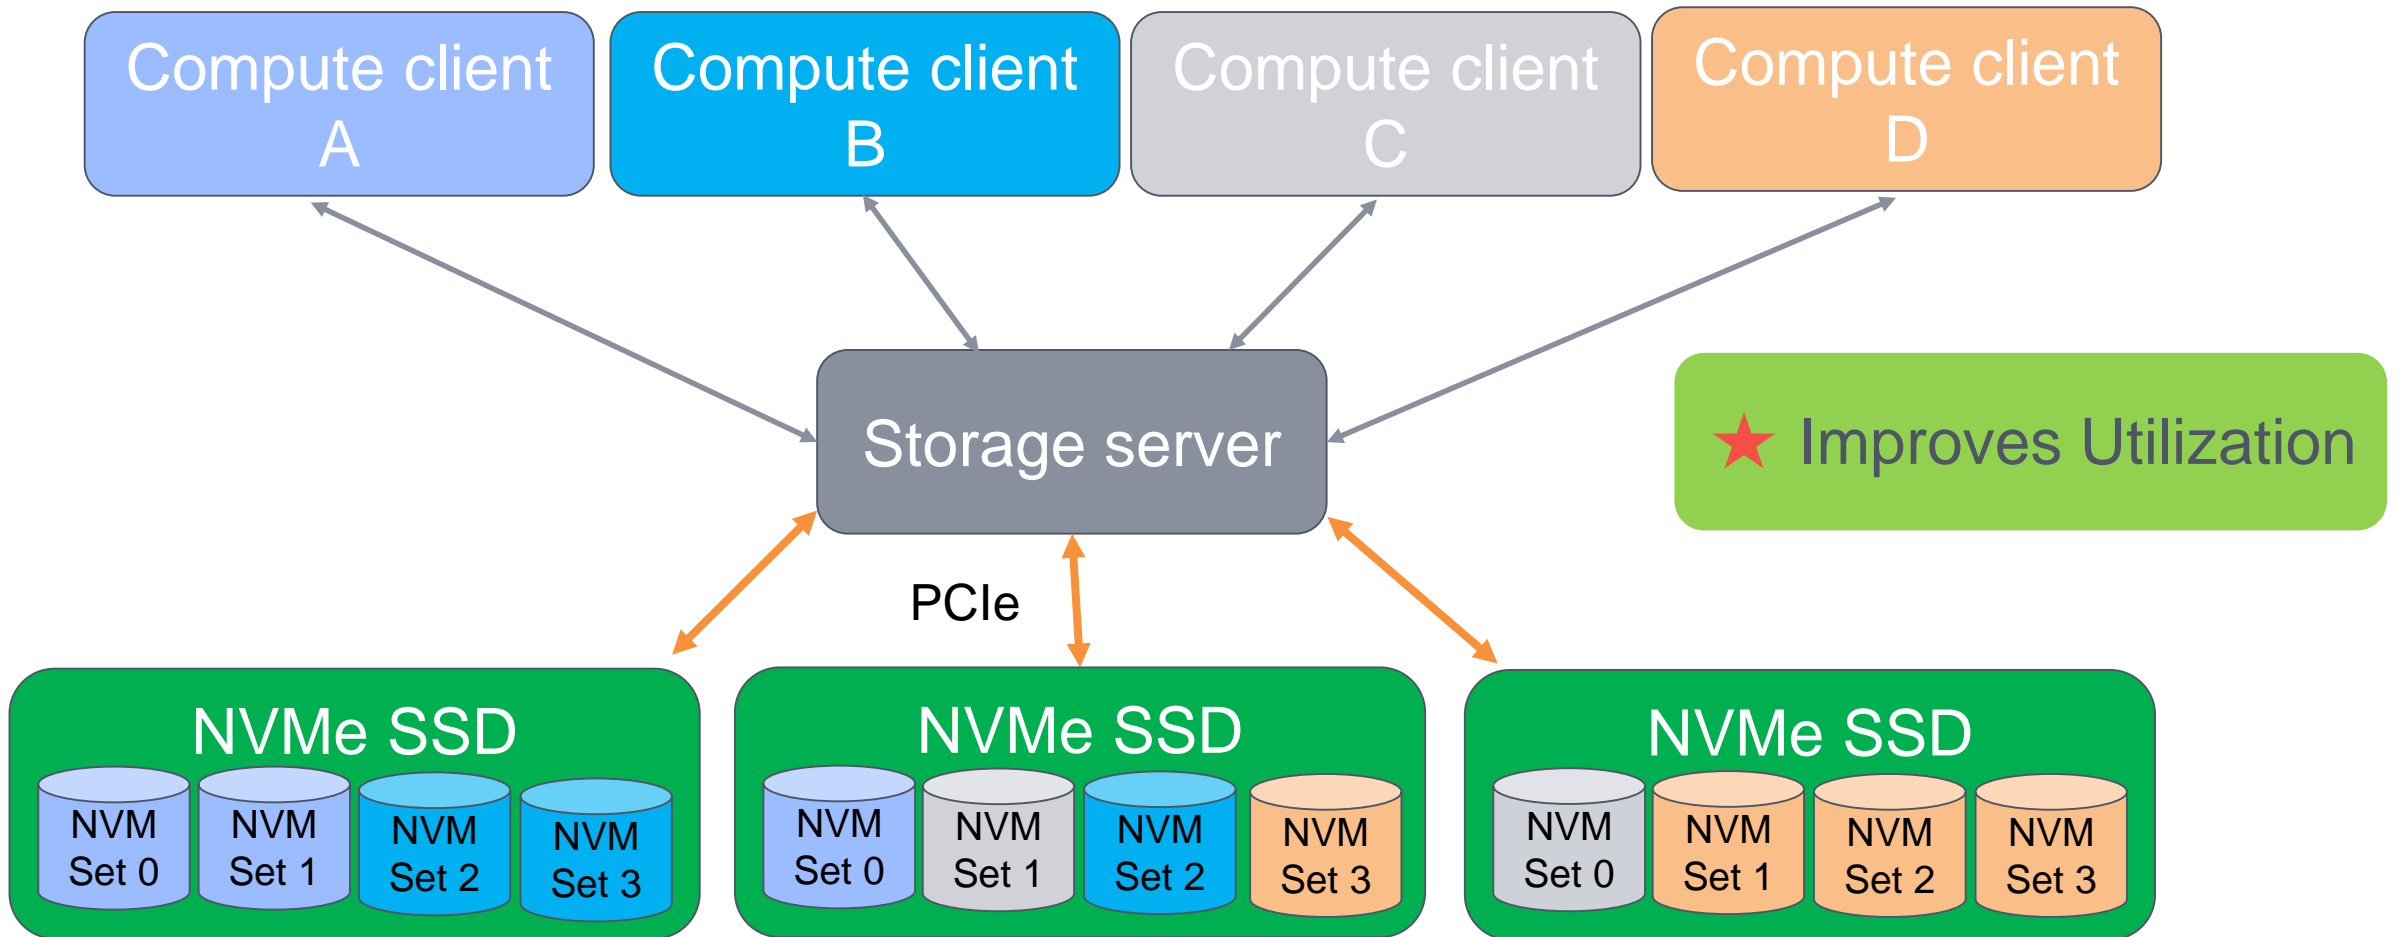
Compute client A

Compute client B

Compute client C

Compute client D

Storage server

★ Improves Utilization

PCIe

NVMe SSD

NVM Set 0

NVM Set 1

NVM Set 2

NVM Set 3

NVMe SSD

NVM Set 0

NVM Set 1

NVM Set 2

NVM Set 3

NVMe SSD

NVM Set 0

NVM Set 1

NVM Set 2

NVM Set 3